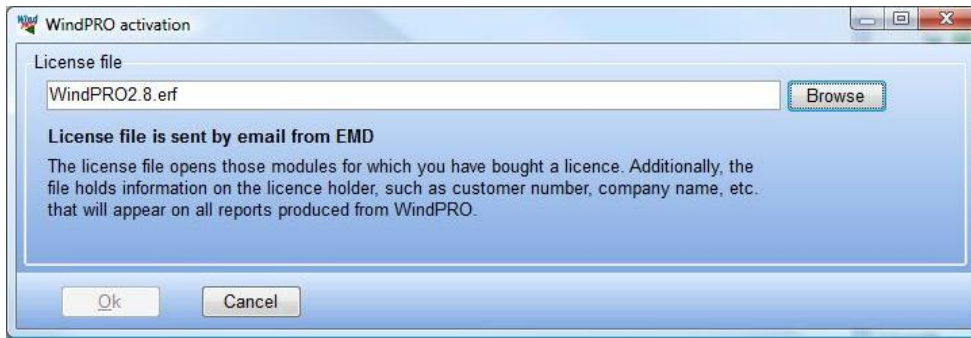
WindPRO activation

License file

WindPRO2.8.erf

Browse

License file is sent by email from EMD

The license file opens those modules for which you have bought a licence. Additionally, the file holds information on the licence holder, such as customer number, company name, etc. that will appear on all reports produced from WindPRO.

Ok

Cancel